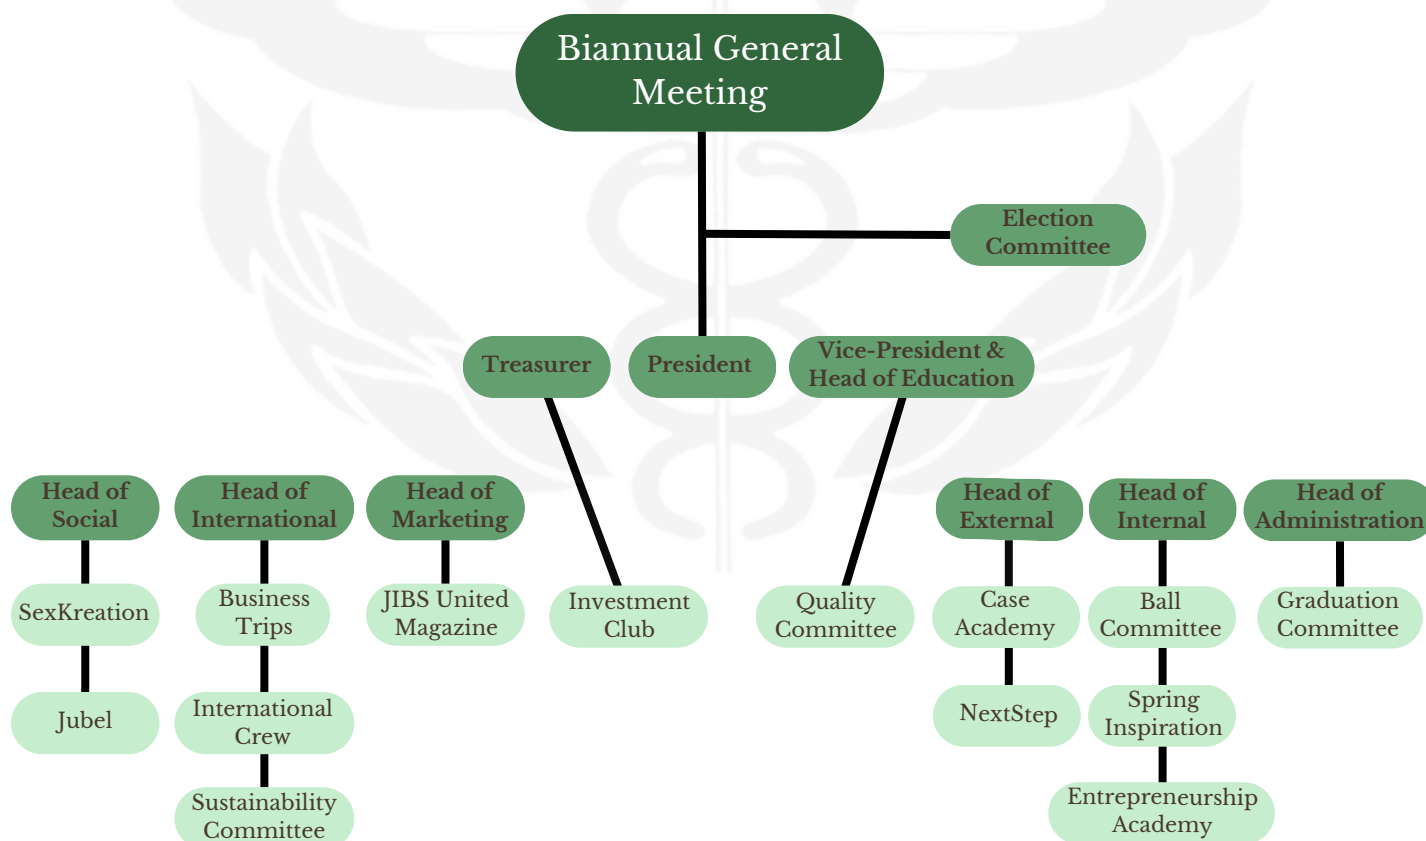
Biannual General Meeting

Election Committee

Treasurer

President

Vice-President & Head of Education

Head of Social

SexKreation

Jubel

Head of International

Business Trips

International Crew

Sustainability Committee

Head of Marketing

JIBS United Magazine

Investment Club

Quality Committee

Head of External

Case Academy

NextStep

Head of Internal

Ball Committee

Spring Inspiration

Entrepreneurship Academy

Head of Administration

Graduation Committee